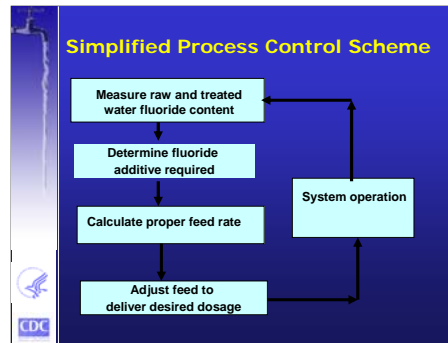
Simplified Process Control Scheme

Measure raw and treated water fluoride content

Determine fluoride additive required

Calculate proper feed rate

Adjust feed to deliver desired dosage

System operation

CDC